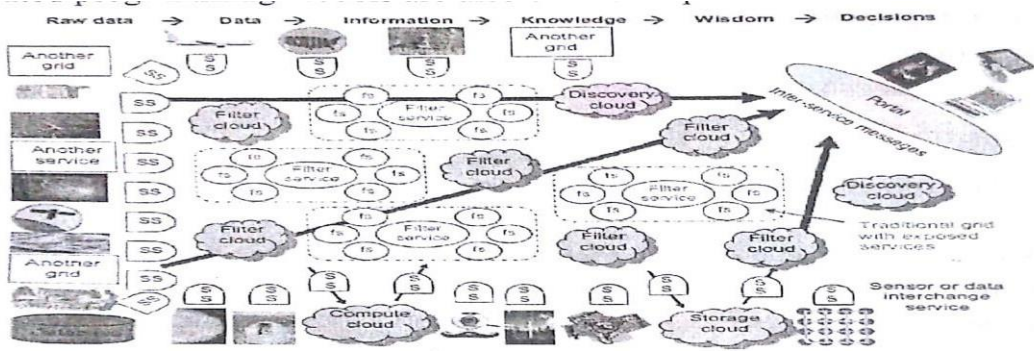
Raw data → Data → Information → Knowledge → Wisdom → Decisions

Another grid

SS

SS

SS

SS

SS

SS

SS

SS

Another grid

Another service

Another grid

Filter cloud

Filter cloud

Filter cloud

Filter cloud

Filter cloud

Filter cloud

fs

Filter service

Discovery cloud

Discovery cloud

Portal

Inter-service messages

Traditional grid with exposed services

Compute cloud

Storage cloud

Sensor or data interchange service